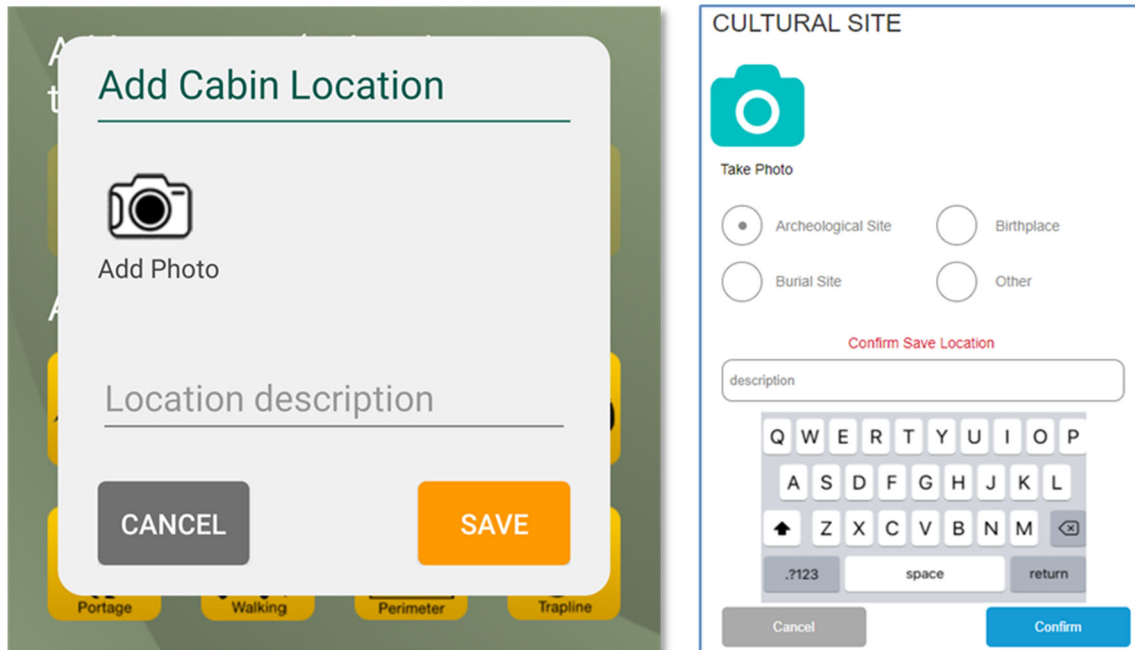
Add Cabin Location

Add Photo

Location description

CANCEL

SAVE

Portage

Walking

Perimeter

Trapline

CULTURAL SITE

Take Photo

Archeological Site

Birthplace

Burial Site

Other

Confirm Save Location

description

Q W E R T Y U I O P

A S D F G H J K L

Z X C V B N M

.?123

space

return

Cancel

Confirm